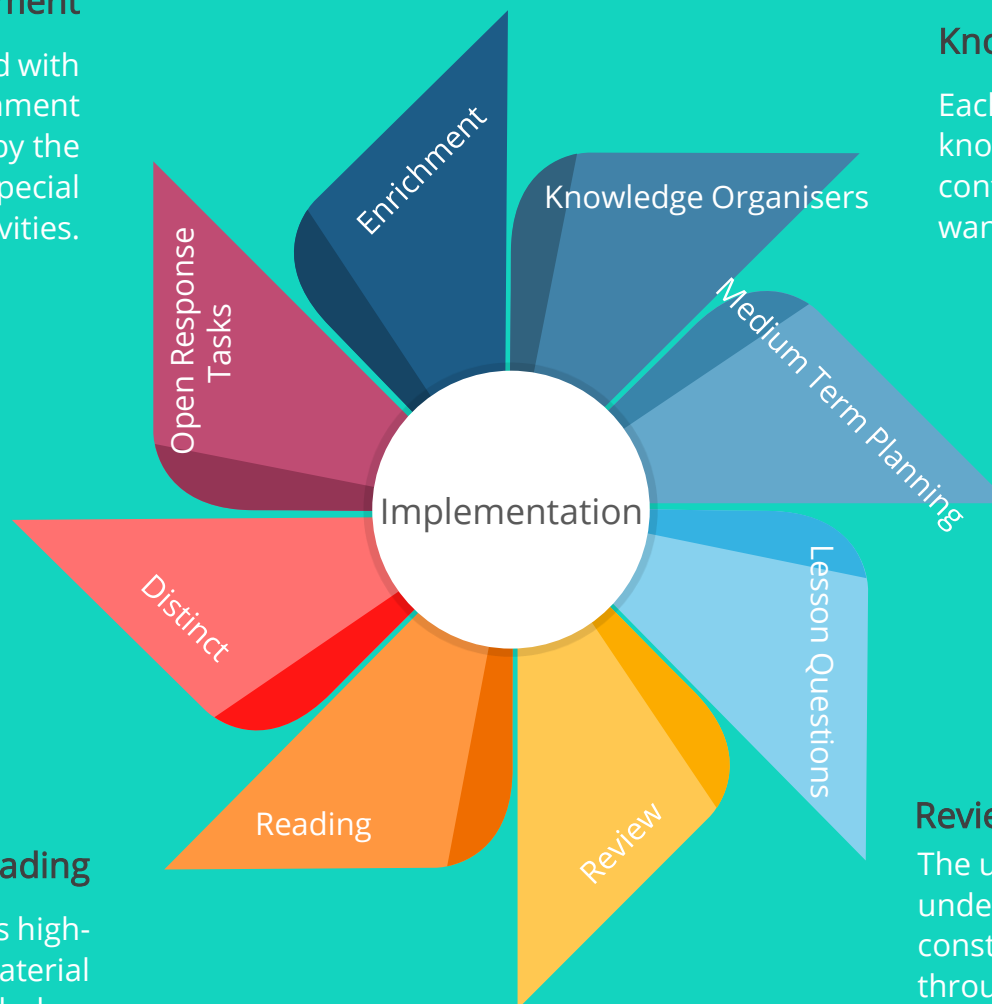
nent

d with
nment
by the
pecial
vities.

Enrichment

Knowledge Organisers

Kno

Each
kno
con
wan

Open Response Tasks

Medium Term Planning

Implementation

Distinct

Lesson Questions

Reading

Review

Revie

The u
unde
const
throu

ading

s high-
aterial